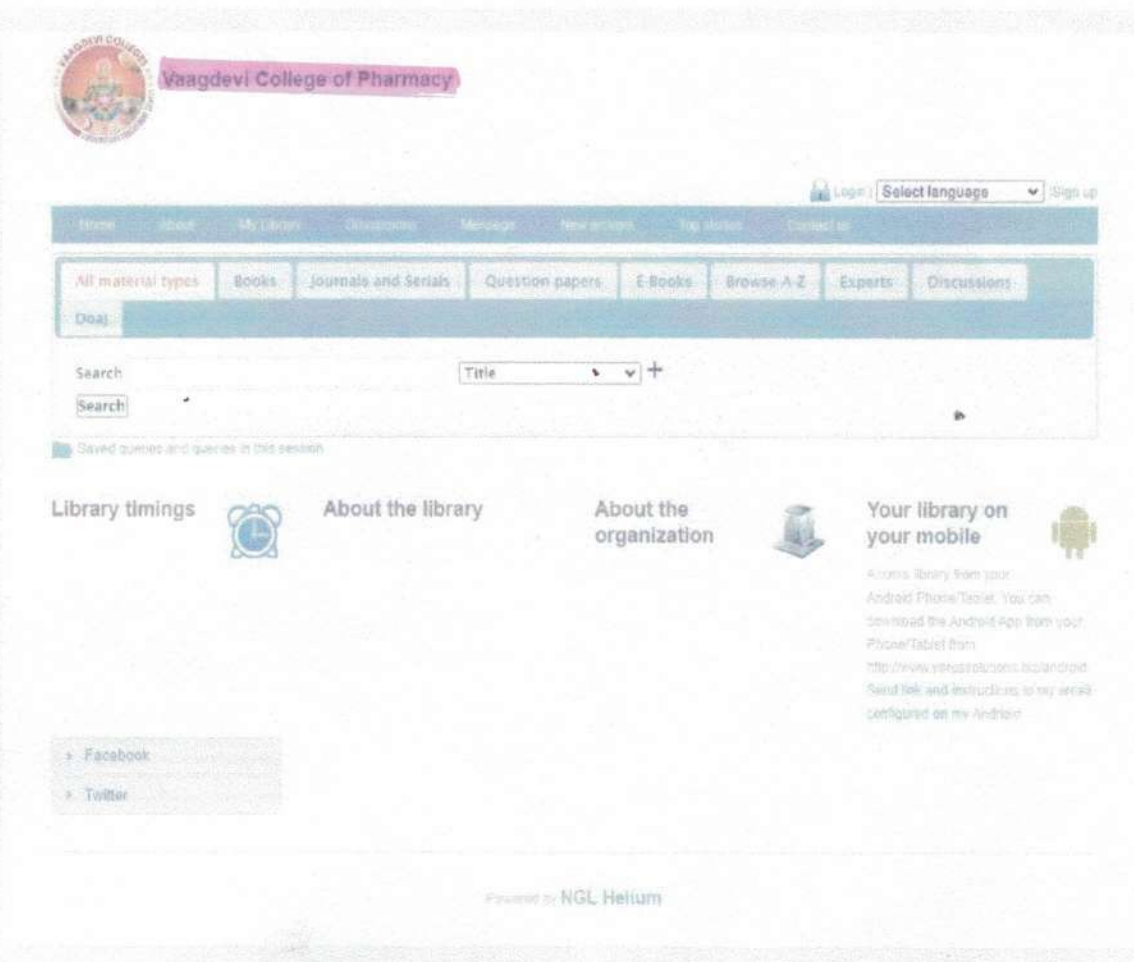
VAAGDEVI COLLEGE

Vaagdevi College of Pharmacy

Login | Select language | Sign up

Home About My Library Discussions Message New arrivals Top stories Contact us

All material types | Books | Journals and Serials | Question papers | E-Books | Browse A-Z | Experts | Discussions | Doaj

Search
Title
Search

Saved queries and queries in this session

Library timings

About the library

About the organization

Your library on your mobile

Access library from your Android Phone/Tablet. You can download the Android App from your Phone/Tablet from http://www.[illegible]/android Send link and instructions to my email configured on my Android

› Facebook
› Twitter

Powered by NGL Helium